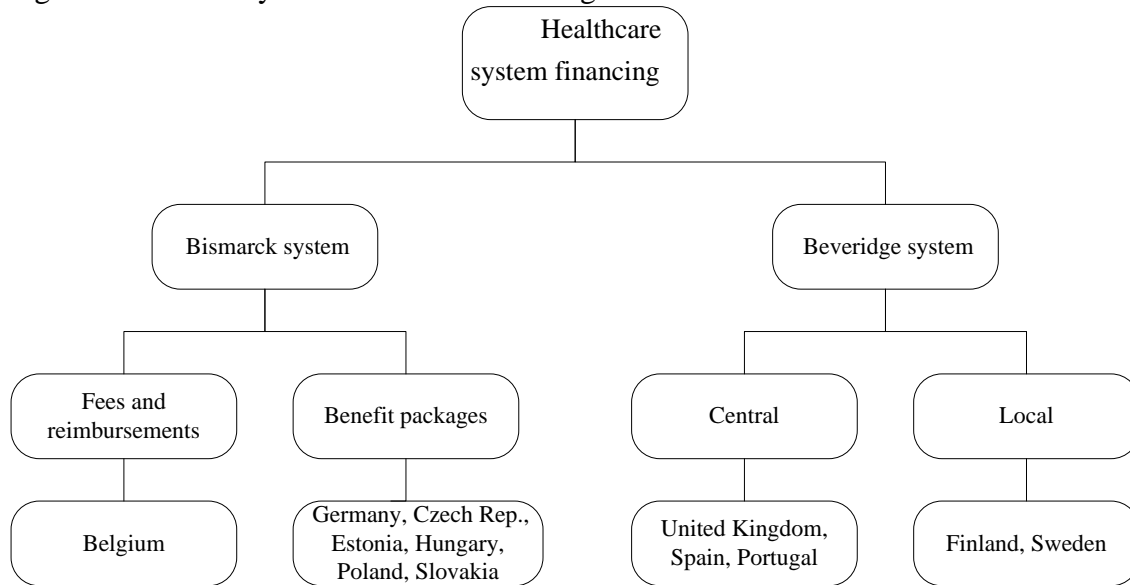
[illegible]

Healthcare system financing

Bismarck system

Beveridge system

Fees and reimbursements

Benefit packages

Central

Local

Belgium

Germany, Czech Rep., Estonia, Hungary, Poland, Slovakia

United Kingdom, Spain, Portugal

Finland, Sweden